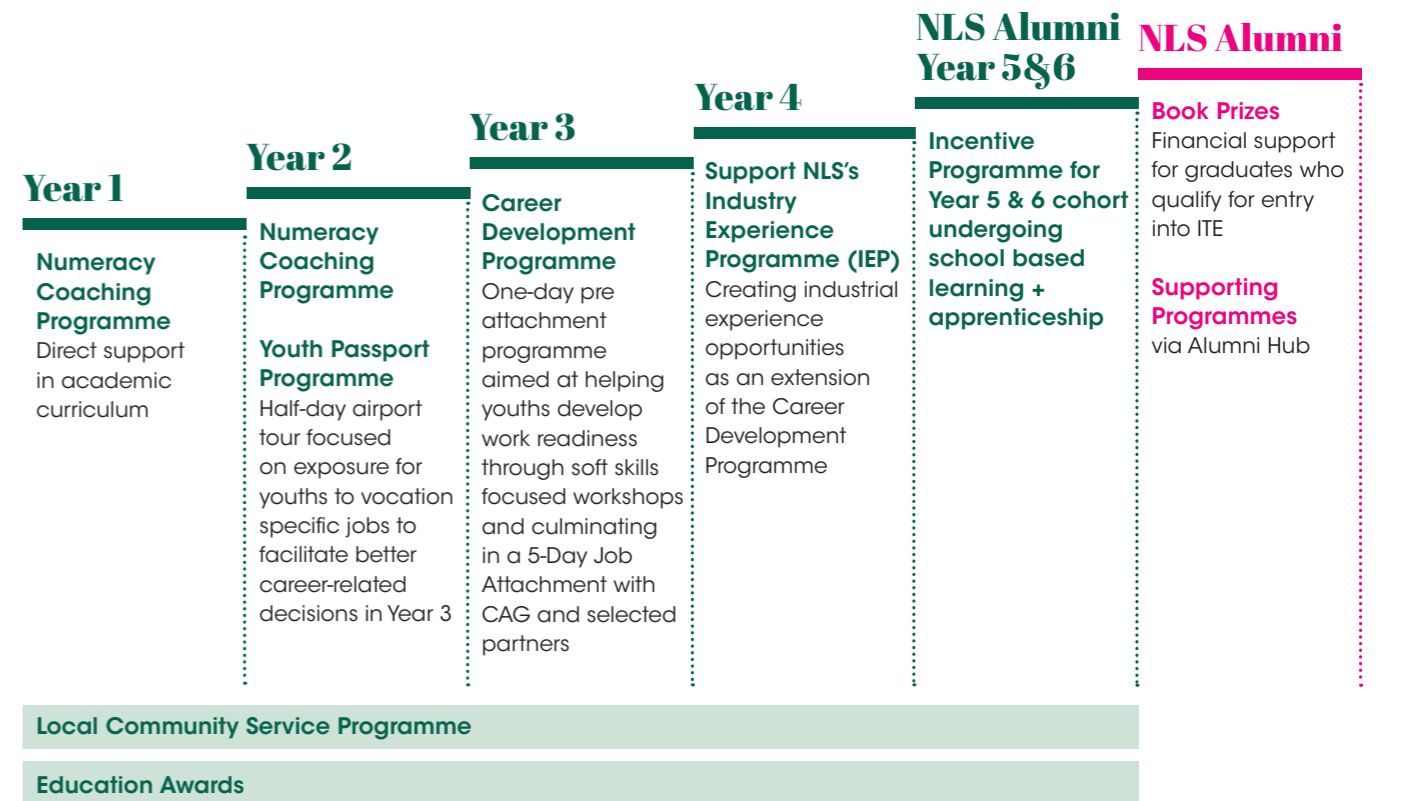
Year 1

Numeracy Coaching Programme
Direct support in academic curriculum

Year 2

Numeracy Coaching Programme

Youth Passport Programme
Half-day airport tour focused on exposure for youths to vocation specific jobs to facilitate better career-related decisions in Year 3

Year 3

Career Development Programme
One-day pre attachment programme aimed at helping youths develop work readiness through soft skills focused workshops and culminating in a 5-Day Job Attachment with CAG and selected partners

Year 4

Support NLS's Industry Experience Programme (IEP)
Creating industrial experience opportunities as an extension of the Career Development Programme

NLS Alumni Year 5&6

Incentive Programme for Year 5 & 6 cohort undergoing school based learning + apprenticeship

NLS Alumni

Book Prizes
Financial support for graduates who qualify for entry into ITE

Supporting Programmes
via Alumni Hub

Local Community Service Programme

Education Awards